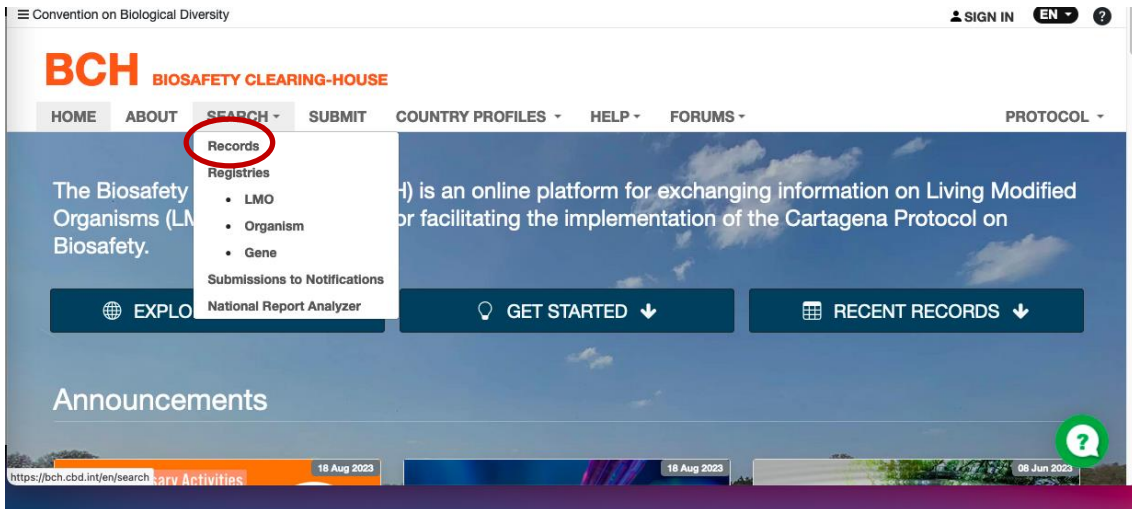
≡ Convention on Biological Diversity

SIGN IN EN ?

BCH BIOSAFETY CLEARING-HOUSE

HOME ABOUT SEARCH SUBMIT COUNTRY PROFILES HELP FORUMS PROTOCOL

Records
Registries
• LMO
• Organism
• Gene
Submissions to Notifications
National Report Analyzer

The Biosafety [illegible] H) is an online platform for exchanging information on Living Modified Organisms (LM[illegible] or facilitating the implementation of the Cartagena Protocol on Biosafety.

EXPLO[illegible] GET STARTED RECENT RECORDS

Announcements

18 Aug 2023 18 Aug 2023 08 Jun 2023

https://bch.cbd.int/en/search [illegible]sary Activities